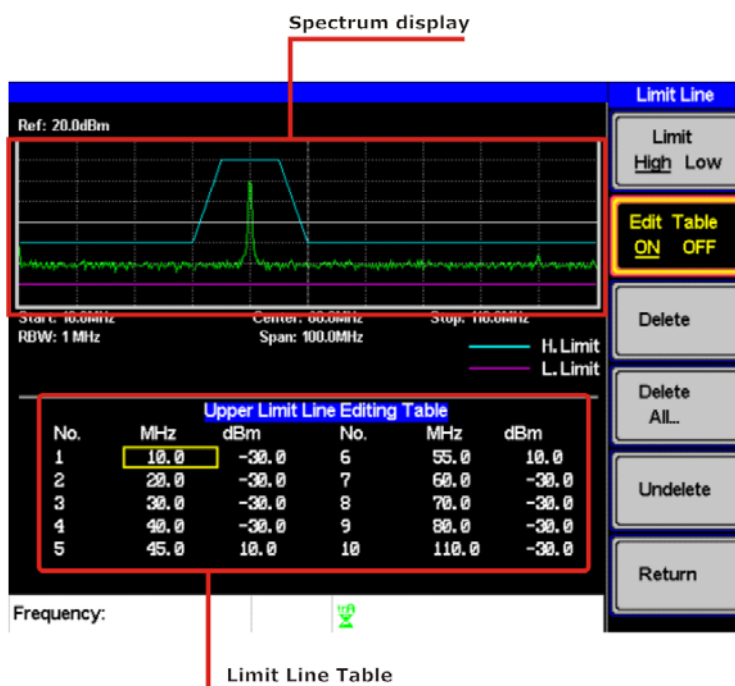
Spectrum display

Ref: 20.0dBm

Start: 10.0MHz
RBW: 1 MHz

Center: 60.0MHz
Span: 100.0MHz

Stop: 110.0MHz

H. Limit
L. Limit

Upper Limit Line Editing Table

| No. | MHz | dBm | No. | MHz | dBm |
|---|---|---|---|---|---|
| 1 | 10.0 | -30.0 | 6 | 55.0 | 10.0 |
| 2 | 20.0 | -30.0 | 7 | 60.0 | -30.0 |
| 3 | 30.0 | -30.0 | 8 | 70.0 | -30.0 |
| 4 | 40.0 | -30.0 | 9 | 80.0 | -30.0 |
| 5 | 45.0 | 10.0 | 10 | 110.0 | -30.0 |

Frequency:

Limit Line

Limit
High Low

Edit Table
ON OFF

Delete

Delete
All..

Undelete

Return

Limit Line Table